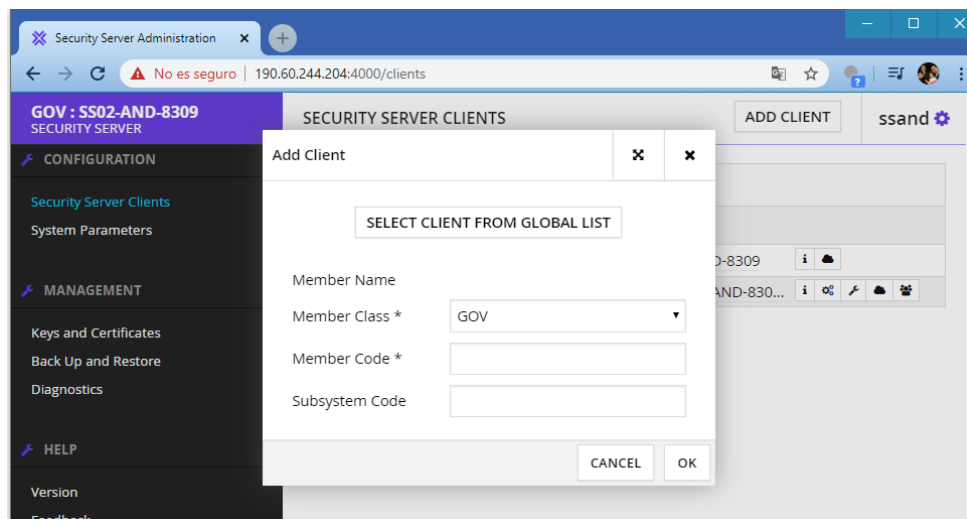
Security Server Administration ×

No es seguro | 190.60.244.204:4000/clients

GOV : SS02-AND-8309
SECURITY SERVER

CONFIGURATION

Security Server Clients
System Parameters

MANAGEMENT

Keys and Certificates
Back Up and Restore
Diagnostics

HELP

Version
Feedback

SECURITY SERVER CLIENTS

ADD CLIENT

ssand

D-8309

AND-830...

Add Client

SELECT CLIENT FROM GLOBAL LIST

Member Name

Member Class *
GOV

Member Code *

Subsystem Code

CANCEL
OK